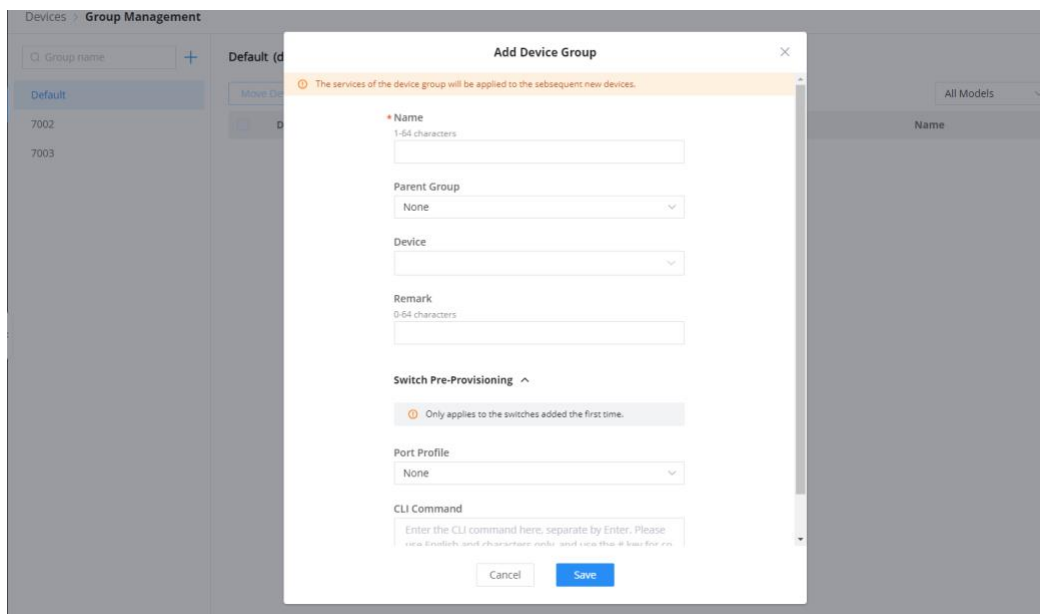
Devices > Group Management

Group name

Default
7002
7003

Default (d

Move De

D

All Models

Name

Add Device Group

The services of the device group will be applied to the sebsequent new devices.

* Name
1-64 characters

Parent Group
None

Device

Remark
0-64 characters

Switch Pre-Provisioning

Only applies to the switches added the first time.

Port Profile
None

CLI Command
Enter the CLI command here, separate by Enter. Please use English and characters only, and use the # key for co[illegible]

Cancel
Save